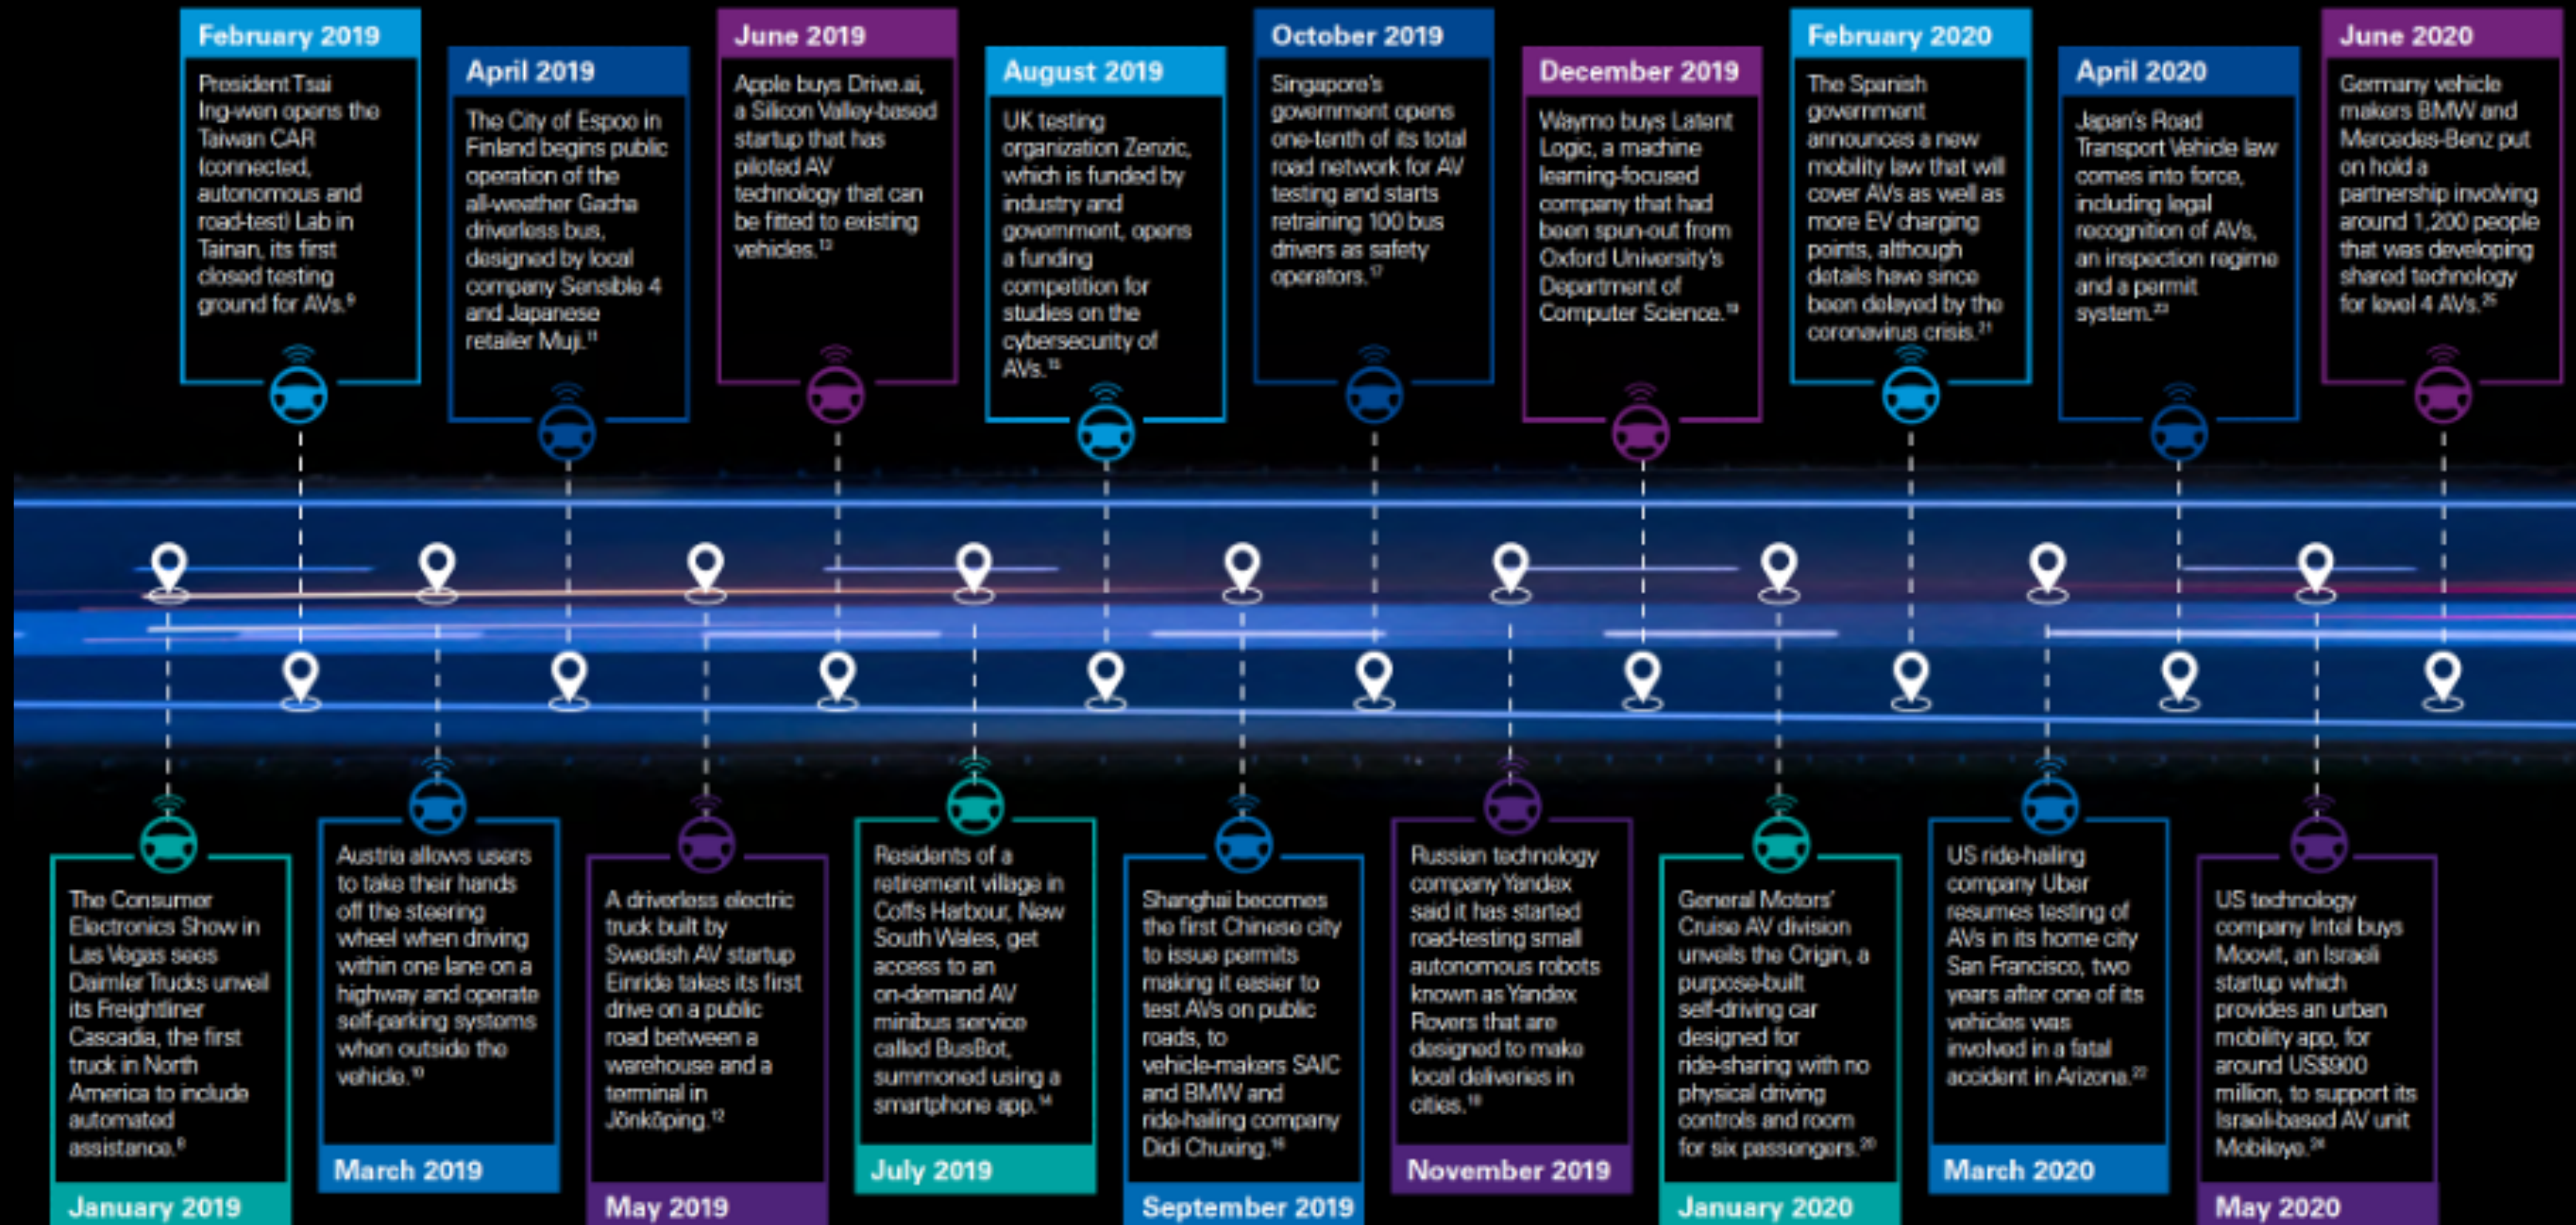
January 2019

The Consumer Electronics Show in Las Vegas sees Daimler Trucks unveil its Freightliner Cascadia, the first truck in North America to include automated assistance.$^{8}$

February 2019

President Tsai Ing-wen opens the Taiwan CAR (connected, autonomous and road-test) Lab in Tainan, its first closed testing ground for AVs.$^{9}$

March 2019

Austria allows users to take their hands off the steering wheel when driving within one lane on a highway and operate self-parking systems when outside the vehicle.$^{10}$

April 2019

The City of Espoo in Finland begins public operation of the all-weather Gacha driverless bus, designed by local company Sensible 4 and Japanese retailer Muji.$^{11}$

May 2019

A driverless electric truck built by Swedish AV startup Einride takes its first drive on a public road between a warehouse and a terminal in Jönköping.$^{12}$

June 2019

Apple buys Drive.ai, a Silicon Valley-based startup that has piloted AV technology that can be fitted to existing vehicles.$^{13}$

July 2019

Residents of a retirement village in Coffs Harbour, New South Wales, get access to an on-demand AV minibus service called BusBot, summoned using a smartphone app.$^{14}$

August 2019

UK testing organization Zenzic, which is funded by industry and government, opens a funding competition for studies on the cybersecurity of AVs.$^{15}$

September 2019

Shanghai becomes the first Chinese city to issue permits making it easier to test AVs on public roads, to vehicle-makers SAIC and BMW and ride-hailing company Didi Chuxing.$^{16}$

October 2019

Singapore's government opens one-tenth of its total road network for AV testing and starts retraining 100 bus drivers as safety operators.$^{17}$

November 2019

Russian technology company Yandex said it has started road-testing small autonomous robots known as Yandex Rovers that are designed to make local deliveries in cities.$^{18}$

December 2019

Waymo buys Latent Logic, a machine learning-focused company that had been spun-out from Oxford University's Department of Computer Science.$^{19}$

January 2020

General Motors' Cruise AV division unveils the Origin, a purpose-built self-driving car designed for ride-sharing with no physical driving controls and room for six passengers.$^{20}$

February 2020

The Spanish government announces a new mobility law that will cover AVs as well as more EV charging points, although details have since been delayed by the coronavirus crisis.$^{21}$

March 2020

US ride-hailing company Uber resumes testing of AVs in its home city San Francisco, two years after one of its vehicles was involved in a fatal accident in Arizona.$^{22}$

April 2020

Japan's Road Transport Vehicle law comes into force, including legal recognition of AVs, an inspection regime and a permit system.$^{23}$

May 2020

US technology company Intel buys Moovit, an Israeli startup which provides an urban mobility app, for around US$900 million, to support its Israeli-based AV unit Mobileye.$^{24}$

June 2020

Germany vehicle makers BMW and Mercedes-Benz put on hold a partnership involving around 1,200 people that was developing shared technology for level 4 AVs.$^{25}$